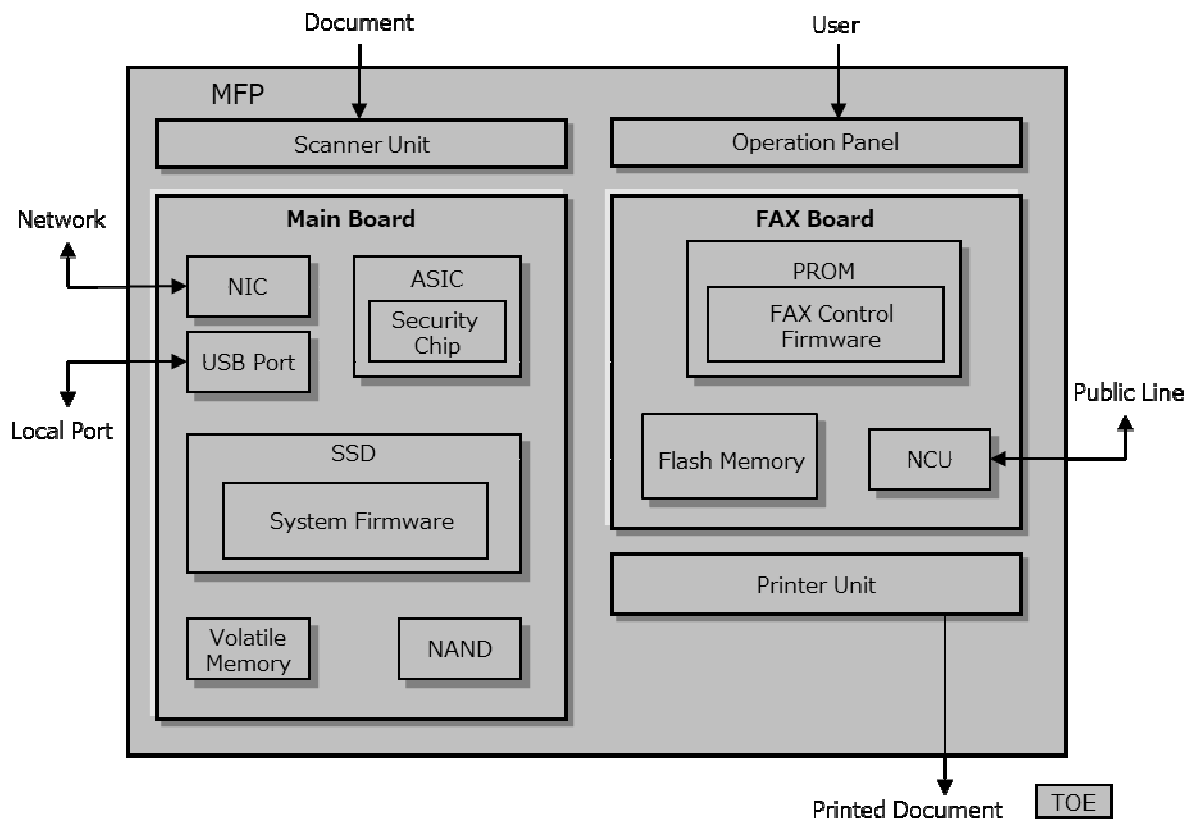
Document

User

MFP

Scanner Unit

Operation Panel

Network

Main Board

NIC

ASIC

Security Chip

USB Port

Local Port

SSD

System Firmware

Volatile Memory

NAND

FAX Board

PROM

FAX Control Firmware

Public Line

Flash Memory

NCU

Printer Unit

Printed Document

TOE